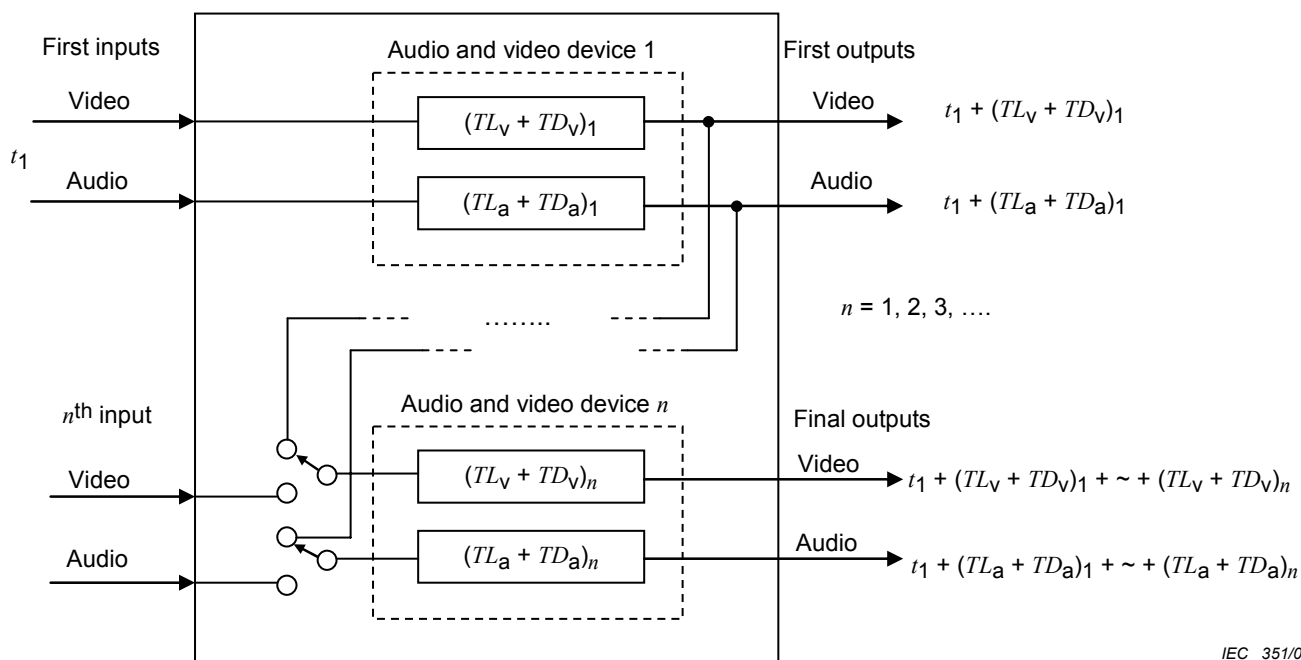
First inputs

Video

$t_1$

Audio

Audio and video device 1

$(TL_v + TD_v)_1$

$(TL_a + TD_a)_1$

First outputs

Video

$t_1 + (TL_v + TD_v)_1$

Audio

$t_1 + (TL_a + TD_a)_1$

$n$ = 1, 2, 3, ….

……..

$n^{th}$ input

Video

Audio

Audio and video device $n$

$(TL_v + TD_v)_n$

$(TL_a + TD_a)_n$

Final outputs

Video

$t_1 + (TL_v + TD_v)_1 + \sim + (TL_v + TD_v)_n$

Audio

$t_1 + (TL_a + TD_a)_1 + \sim + (TL_a + TD_a)_n$

IEC 351/0